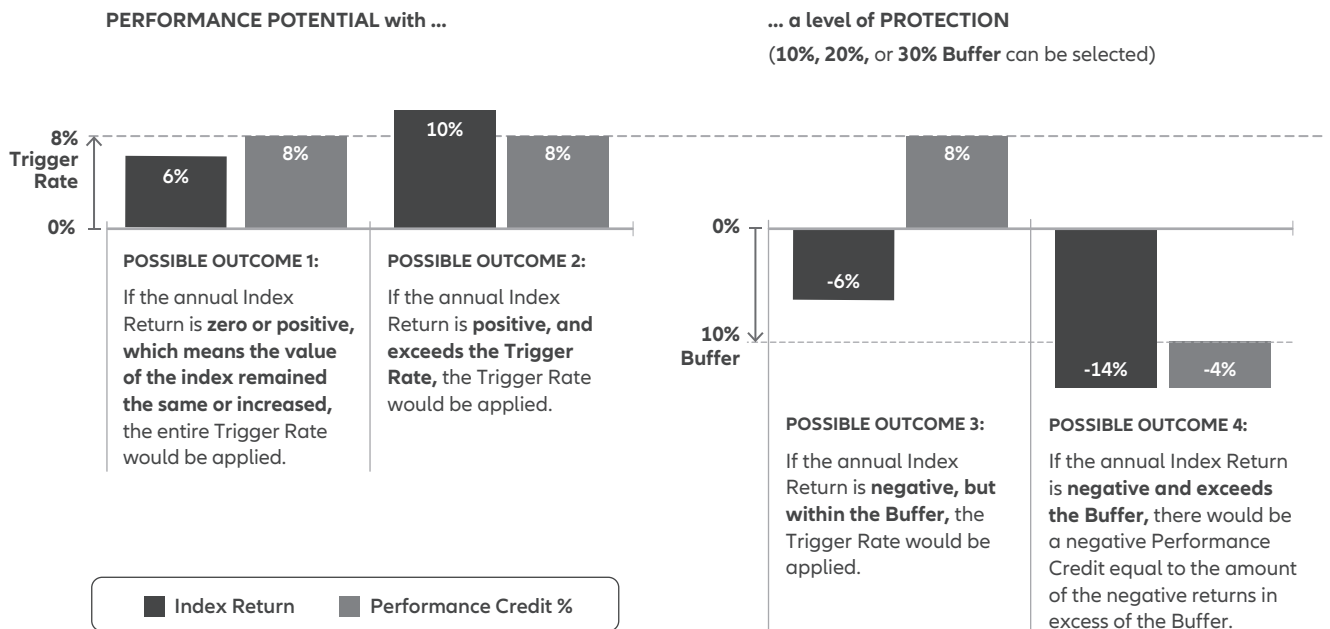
PERFORMANCE POTENTIAL with ...

... a level of PROTECTION

(10%, 20%, or 30% Buffer can be selected)

8% Trigger Rate

0%

6%

8%

10%

8%

POSSIBLE OUTCOME 1:

If the annual Index Return is zero or positive, which means the value of the index remained the same or increased, the entire Trigger Rate would be applied.

POSSIBLE OUTCOME 2:

If the annual Index Return is positive, and exceeds the Trigger Rate, the Trigger Rate would be applied.

0%

10% Buffer

-6%

8%

-14%

-4%

POSSIBLE OUTCOME 3:

If the annual Index Return is negative, but within the Buffer, the Trigger Rate would be applied.

POSSIBLE OUTCOME 4:

If the annual Index Return is negative and exceeds the Buffer, there would be a negative Performance Credit equal to the amount of the negative returns in excess of the Buffer.

Index Return

Performance Credit %